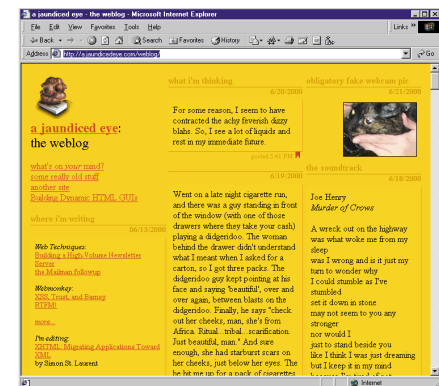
a jaundiced eye - the weblog - Microsoft Internet Explorer

File Edit View Favorites Tools Help

Links

Back Search Favorites History

Address http://ajaundicedeye.com/weblog/ Go

a jaundiced eye: the weblog

what's on your mind?
some really old stuff
another site
Building Dynamic HTML GUIs

where i'm writing

06/13/2000

Web Techniques:
Building a High-Volume Newsletter Server
the Mailman followup

Webmonkey:
XSS, Trust, and Barney
BTFM!

more...

I'm editing:
XHTML: Migrating Applications Toward XML
by Simon St. Laurent

what i'm thinking

6/20/2000

For some reason, I seem to have contracted the achy feverish dizzy blahs. So, I see a lot of liquids and rest in my immediate future.

posted 5:41 PM

6/19/2000

Went on a late night cigarette run, and there was a guy standing in front of the window (with one of those drawers where they take your cash) playing a didgeridoo. The woman behind the drawer didn't understand what I meant when I asked for a carton, so I got three packs. The didgeridoo guy kept pointing at his face and saying 'beautiful', over and over again, between blasts on the didgeridoo. Finally, he says "check out her cheeks, man, she's from Africa. Ritual...tribal...scarification. Just beautiful, man." And sure enough, she had starburst scars on her cheeks, just below her eyes. The he hit me up for a pack of cigarettes

obligatory fake webcam pic

6/21/2000

the soundtrack

6/18/2000

Joe Henry
Murder of Crows

A wreck out on the highway
was what woke me from my sleep
was I wrong and is it just my turn to wonder why
I could stumble as I've stumbled
set it down in stone
may not seem to you any stronger
nor would I
just to stand beside you
like I think I was just dreaming
but I keep it in my mind

Internet